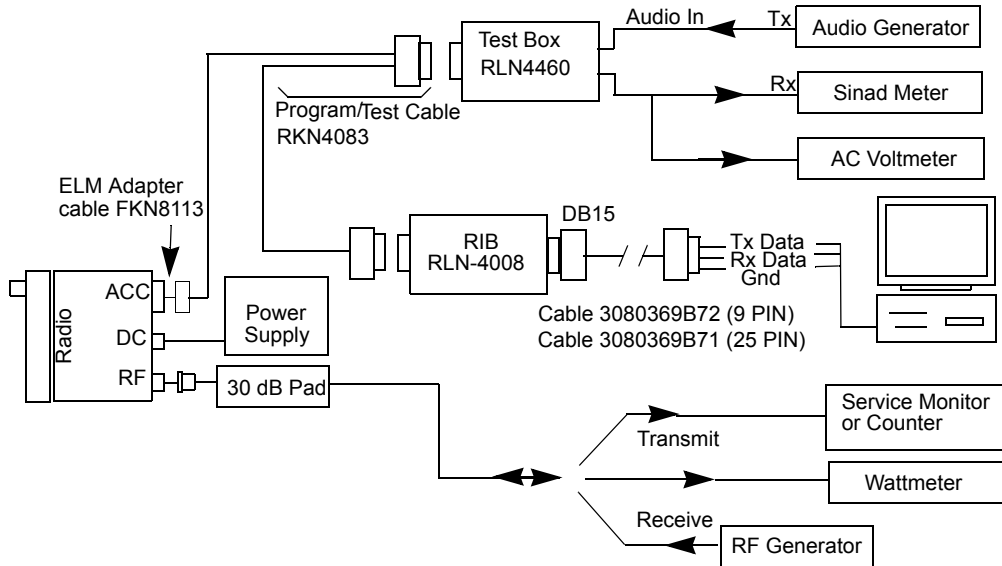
Test Box RLN4460

Audio In

Tx

Audio Generator

Rx

Sinad Meter

AC Voltmeter

Program/Test Cable RKN4083

ELM Adapter cable FKN8113

RIB RLN-4008

DB15

Tx Data
Rx Data
Gnd

Radio

ACC

DC

RF

Power Supply

Cable 3080369B72 (9 PIN)
Cable 3080369B71 (25 PIN)

30 dB Pad

Transmit

Service Monitor or Counter

Wattmeter

Receive

RF Generator